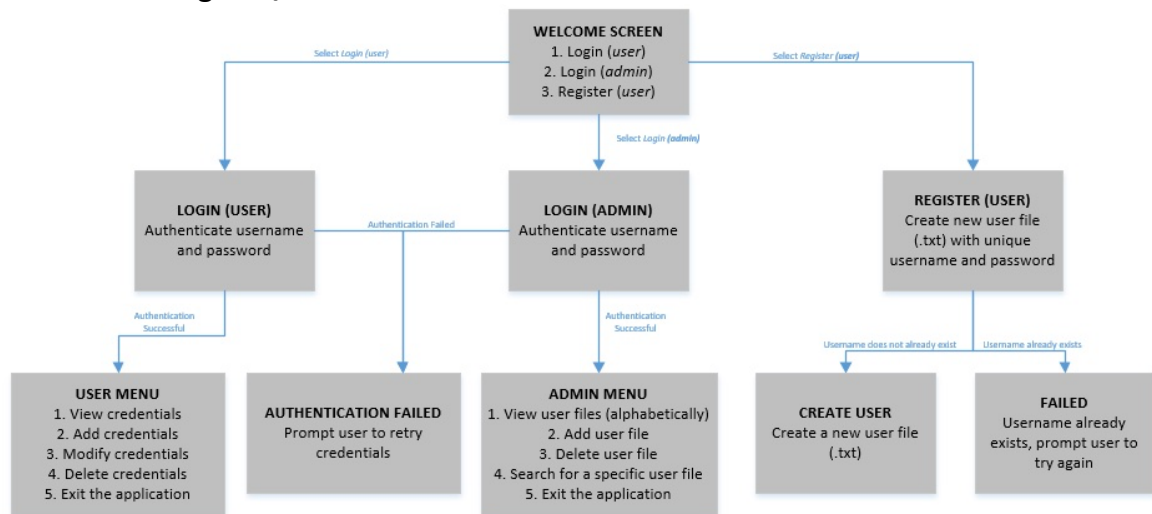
WELCOME SCREEN
1. Login (*user*)
2. Login (*admin*)
3. Register (*user*)

Select *Login (user)*

Select *Register (user)*

Select *Login (admin)*

LOGIN (USER)
Authenticate username and password

Authentication Failed

LOGIN (ADMIN)
Authenticate username and password

REGISTER (USER)
Create new user file (.txt) with unique username and password

Authentication Successful

Authentication Successful

Username does not already exist

Username already exists

USER MENU
1. View credentials
2. Add credentials
3. Modify credentials
4. Delete credentials
5. Exit the application

AUTHENTICATION FAILED
Prompt user to retry credentials

ADMIN MENU
1. View user files (alphabetically)
2. Add user file
3. Delete user file
4. Search for a specific user file
5. Exit the application

CREATE USER
Create a new user file (.txt)

FAILED
Username already exists, prompt user to try again